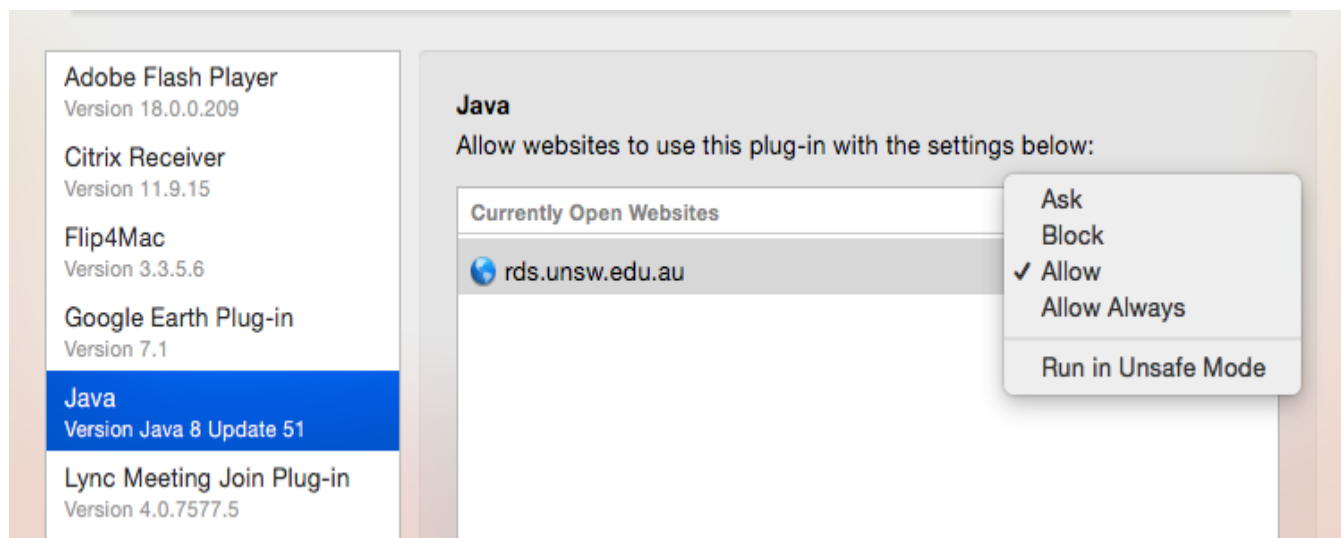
Adobe Flash Player
Version 18.0.0.209

Citrix Receiver
Version 11.9.15

Flip4Mac
Version 3.3.5.6

Google Earth Plug-in
Version 7.1

Java
Version Java 8 Update 51

Lync Meeting Join Plug-in
Version 4.0.7577.5

Java
Allow websites to use this plug-in with the settings below:

Currently Open Websites

rds.unsw.edu.au

Ask
Block
✓ Allow
Allow Always

Run in Unsafe Mode